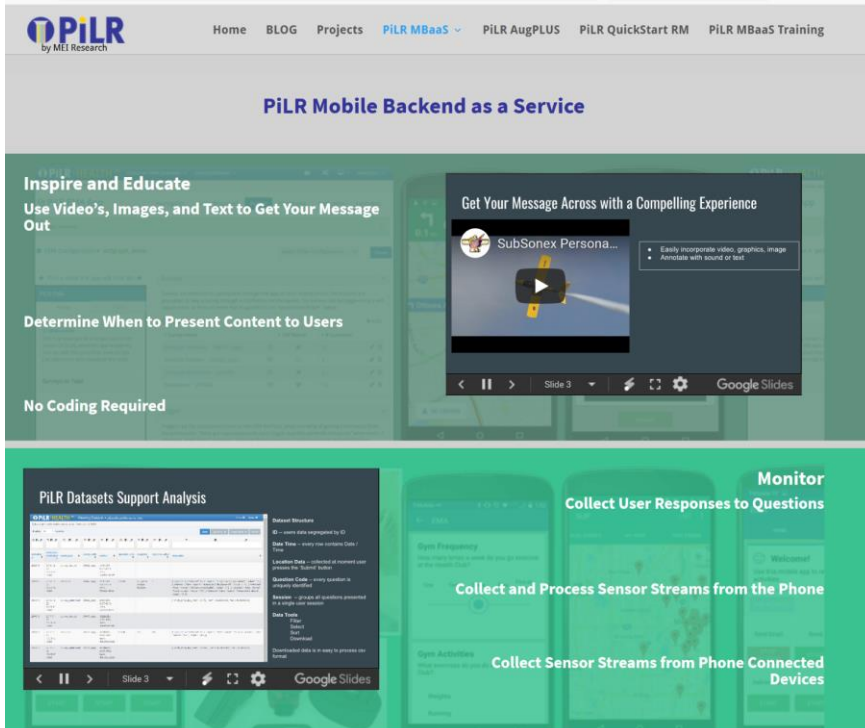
PiLR
by MEI Research

Home BLOG Projects PiLR MBaaS PiLR AugPLUS PiLR QuickStart RM PiLR MBaaS Training

PiLR Mobile Backend as a Service

Inspire and Educate

Use Video's, Images, and Text to Get Your Message Out

Determine When to Present Content to Users

No Coding Required

Get Your Message Across with a Compelling Experience

SubSonex Persona...

Easily incorporate video, graphics, image
Annotate with sound or text

Slide 3

Google Slides

PiLR Datasets Support Analysis

Dataset Structure

ID – score data segregated by ID

Date Time – every row contains Date / Time

Location Data – collected at moment user presses the 'Submit' button

Question Code – every question is uniquely identified

Session – groups all questions presented in a single user session

Data Tools
Filter
Select
Sort
Download

Downloaded data is in easy to process csv format

Slide 3

Google Slides

Monitor

Collect User Responses to Questions

Collect and Process Sensor Streams from the Phone

Collect Sensor Streams from Phone Connected Devices

Gym Frequency

Welcome!

Gym Activities